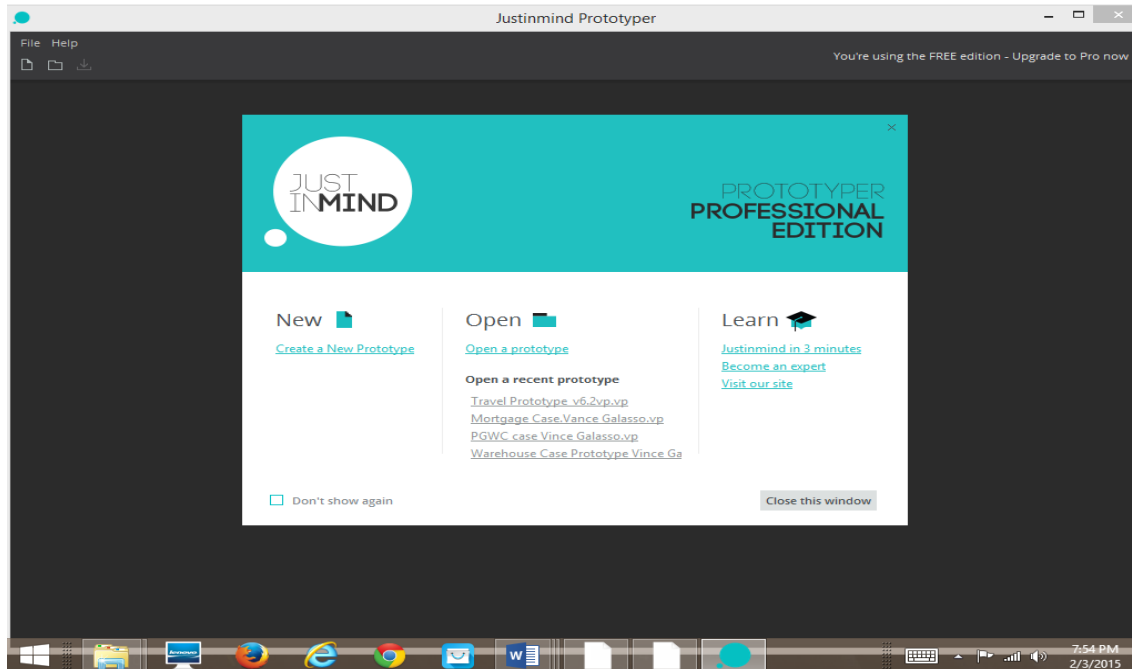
Justinmind Prototyper

File Help

You're using the FREE edition - Upgrade to Pro now

JUST
INMIND

PROTOTYPER
PROFESSIONAL
EDITION

New

Create a New Prototype

Open

Open a prototype

Open a recent prototype

Travel Prototype_v6.2vp.vp
Mortgage Case.Vance Galasso.vp
PGWC case Vince Galasso.vp
Warehouse Case Prototype Vince Ga

Learn

Justinmind in 3 minutes
Become an expert
Visit our site

Don't show again

Close this window

lenovo

7:54 PM
2/3/2015